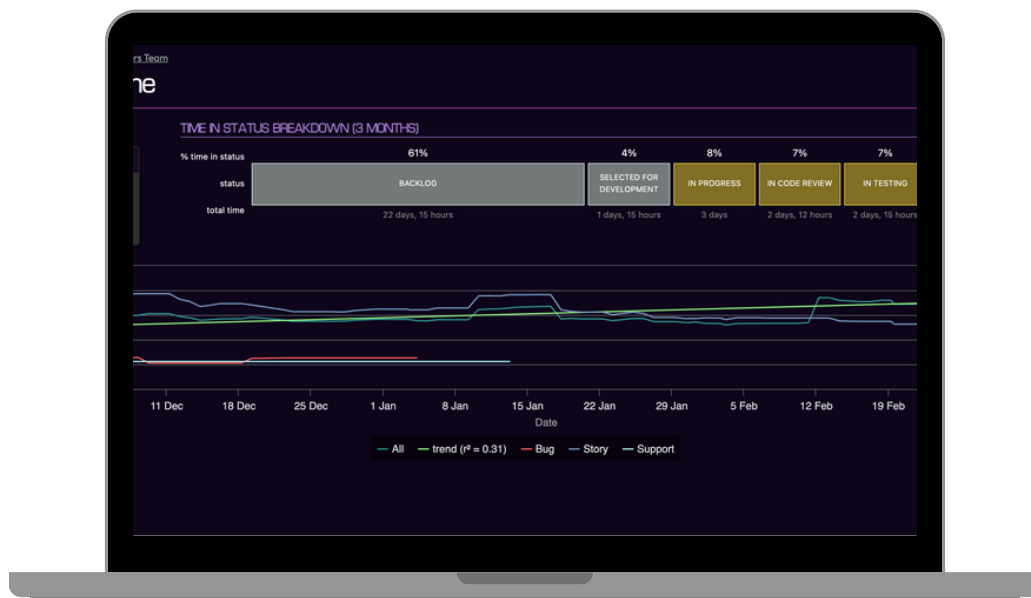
rs Team

ne

TIME IN STATUS BREAKDOWN (3 MONTHS)

% time in status
status
total time

| 61% | 4% | 8% | 7% | 7% |
|---|---|---|---|---|
| BACKLOG | SELECTED FOR DEVELOPMENT | IN PROGRESS | IN CODE REVIEW | IN TESTING |
| 22 days, 15 hours | 1 days, 15 hours | 3 days | 2 days, 12 hours | 2 days, 15 hours |

11 Dec 18 Dec 25 Dec 1 Jan 8 Jan 15 Jan 22 Jan 29 Jan 5 Feb 12 Feb 19 Feb

Date

All trend ($r^2$ = 0.31) Bug Story Support